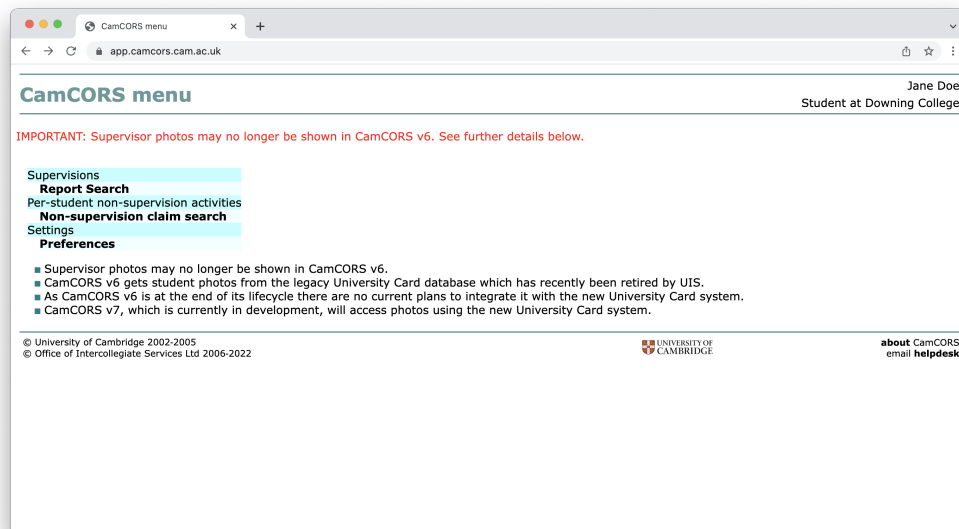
CamCORS menu ×
+
app.camcors.cam.ac.uk

CamCORS menu

Jane Doe
Student at Downing College

IMPORTANT: Supervisor photos may no longer be shown in CamCORS v6. See further details below.

Supervisions
Report Search
Per-student non-supervision activities
Non-supervision claim search
Settings
Preferences

- Supervisor photos may no longer be shown in CamCORS v6.
- CamCORS v6 gets student photos from the legacy University Card database which has recently been retired by UIS.
- As CamCORS v6 is at the end of its lifecycle there are no current plans to integrate it with the new University Card system.
- CamCORS v7, which is currently in development, will access photos using the new University Card system.

© University of Cambridge 2002-2005
© Office of Intercollegiate Services Ltd 2006-2022

UNIVERSITY OF CAMBRIDGE

about CamCORS
email helpdesk